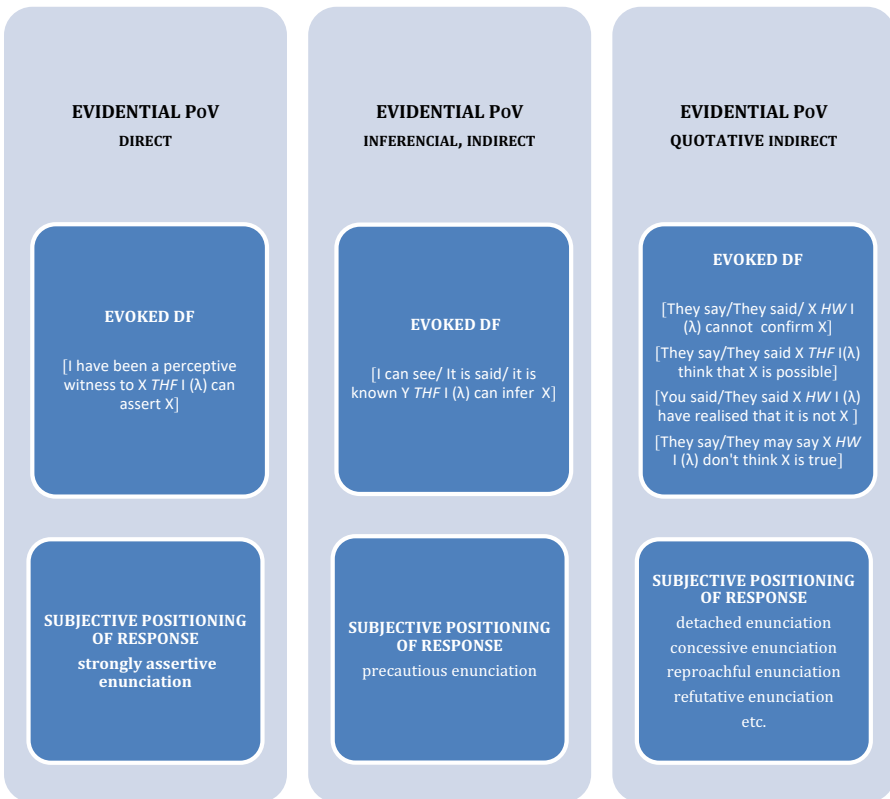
EVIDENTIAL PoV

DIRECT

EVOKED DF

[I have been a perceptive witness to X *THF* I (λ) can assert X]

SUBJECTIVE POSITIONING OF RESPONSE

strongly assertive enunciation

EVIDENTIAL PoV

INFERENCIAL, INDIRECT

EVOKED DF

[I can see/ It is said/ it is known Y *THF* I (λ) can infer X]

SUBJECTIVE POSITIONING OF RESPONSE

precautious enunciation

EVIDENTIAL PoV

QUOTATIVE INDIRECT

EVOKED DF

[They say/They said/ X *HW* I (λ) cannot confirm X]

[They say/They said X *THF* I(λ) think that X is possible]

[You said/They said X *HW* I (λ) have realised that it is not X ]

[They say/They may say X *HW* I (λ) don't think X is true]

SUBJECTIVE POSITIONING OF RESPONSE

detached enunciation

concessive enunciation

reproachful enunciation

refutative enunciation

etc.